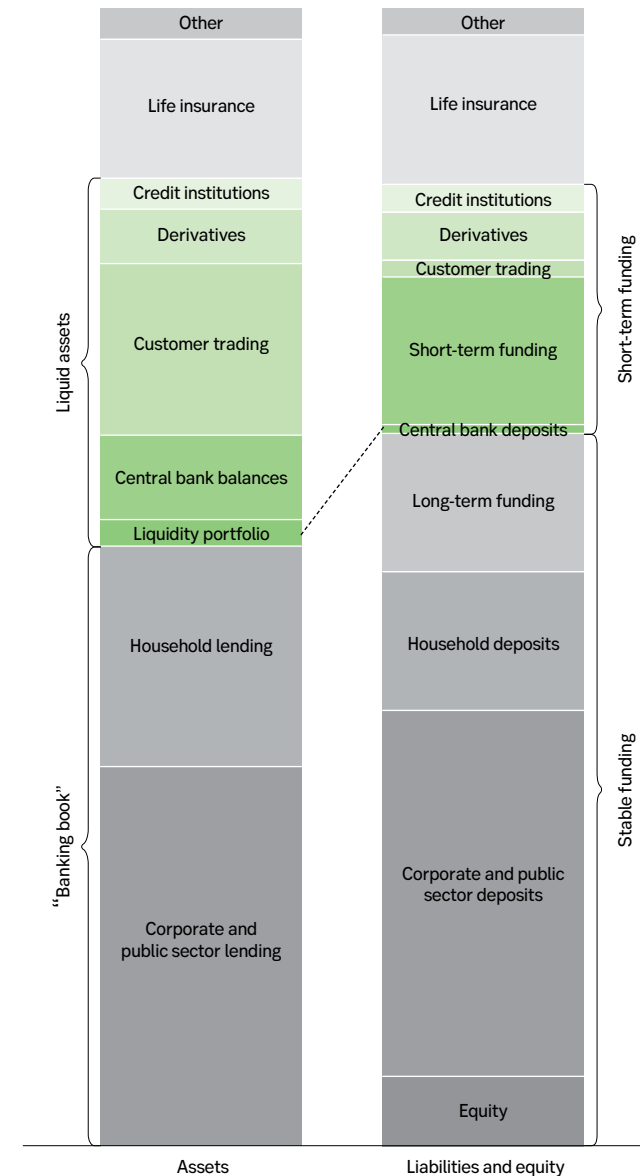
Other
Life insurance
Credit institutions
Derivatives
Customer trading
Central bank balances
Liquidity portfolio
Household lending
Corporate and public sector lending

Liquid assets
"Banking book"

Other
Life insurance
Credit institutions
Derivatives
Customer trading
Short-term funding
Central bank deposits
Long-term funding
Household deposits
Corporate and public sector deposits
Equity

Short-term funding
Stable funding

Assets
Liabilities and equity